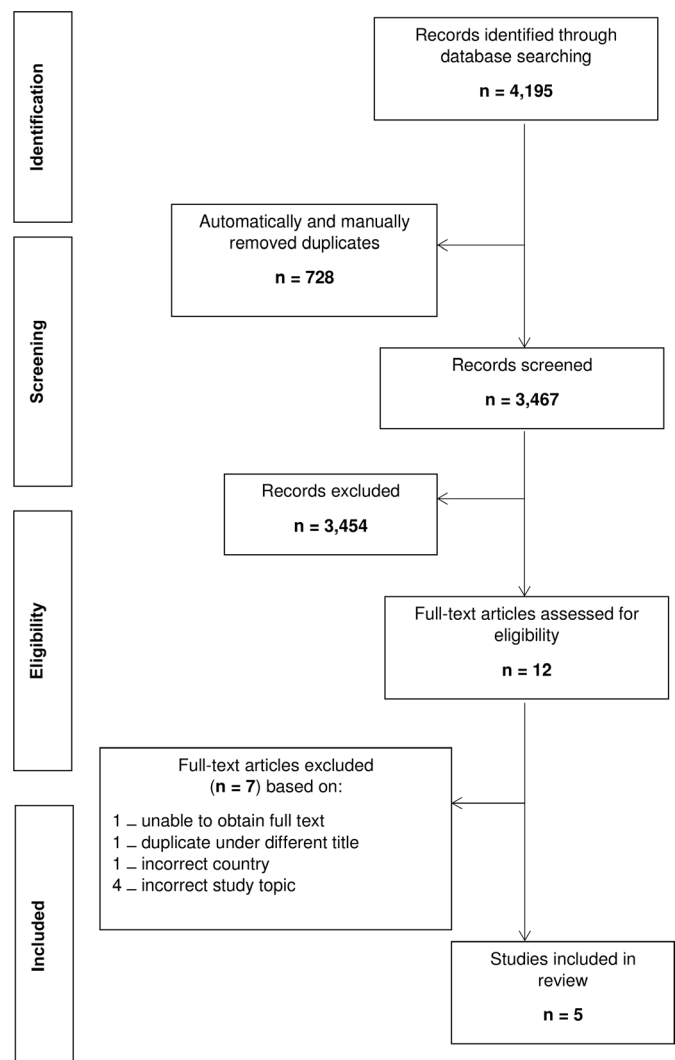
Identification

Records identified through database searching

n = 4,195

Automatically and manually removed duplicates

n = 728

Screening

Records screened

n = 3,467

Records excluded

n = 3,454

Eligibility

Full-text articles assessed for eligibility

n = 12

Full-text articles excluded (n = 7) based on:

1 – unable to obtain full text
1 – duplicate under different title
1 – incorrect country
4 – incorrect study topic

Included

Studies included in review

n = 5